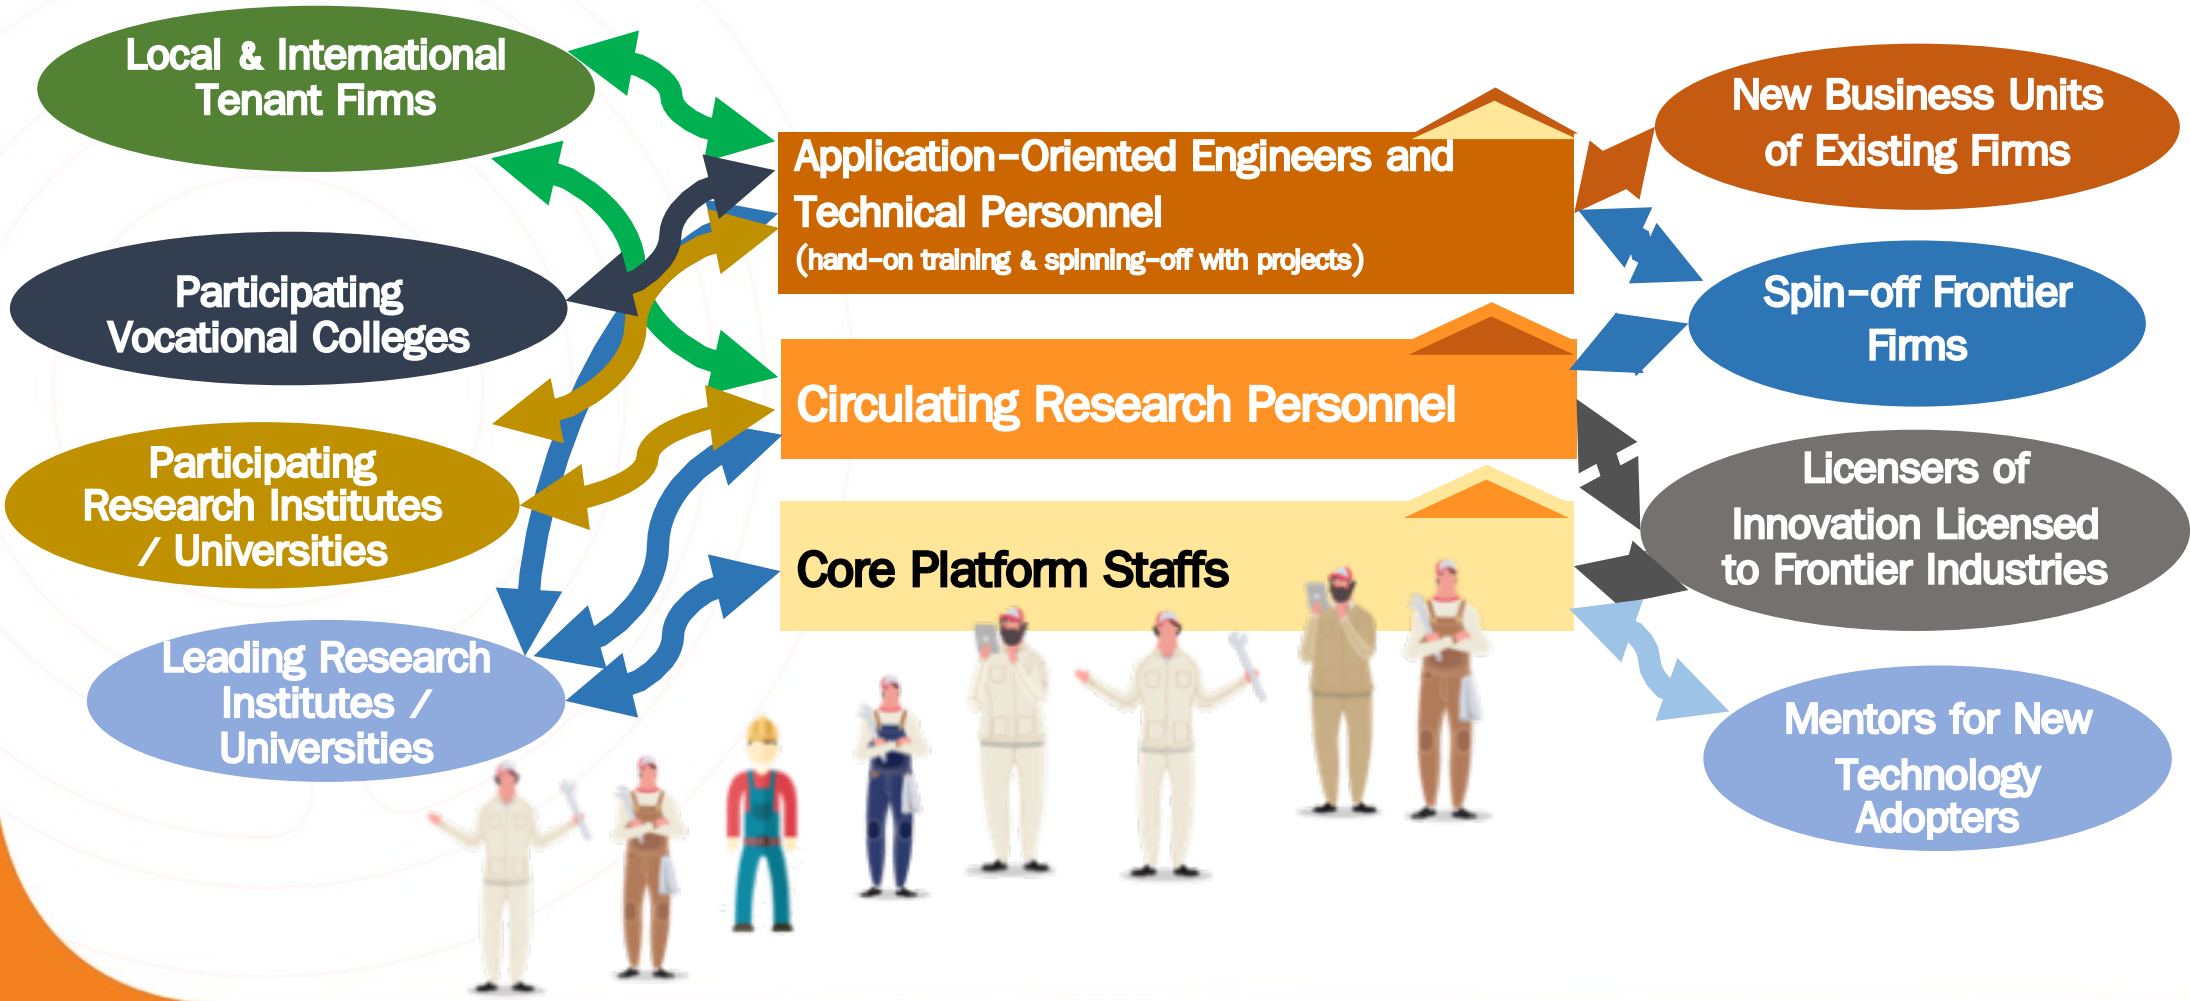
Local & International Tenant Firms

Participating Vocational Colleges

Participating Research Institutes / Universities

Leading Research Institutes / Universities

Application-Oriented Engineers and Technical Personnel
(hand-on training & spinning-off with projects)

Circulating Research Personnel

Core Platform Staffs

New Business Units of Existing Firms

Spin-off Frontier Firms

Licensers of Innovation Licensed to Frontier Industries

Mentors for New Technology Adopters